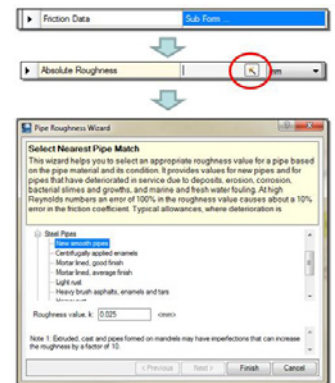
Friction Data | Sub Form ...

Absolute Roughness | mm

Pipe Roughness Wizard

Select Nearest Pipe Match

This wizard helps you to select an appropriate roughness value for a pipe based on the pipe material and its condition. It provides values for new pipes and for pipes that have deteriorated in service due to deposits, erosion, corrosion, bacterial slimes and growths, and marine and fresh water fouling. At high Reynolds numbers an error of 100% in the roughness value causes about a 10% error in the friction coefficient. Typical allowances, where deterioration is

Steel Pipes
New smooth pipes
Centrifugally applied enamels
Mortar lined, good finish
Mortar lined, average finish
Light rust
Heavy brush asphalts, enamels and tars
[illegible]

Roughness value, k: 0.025 <mm>

Note 1: Extruded, cast and pipes formed on mandrels may have imperfections that can increase the roughness by a factor of 10.

< Previous | Next > | Finish | Cancel